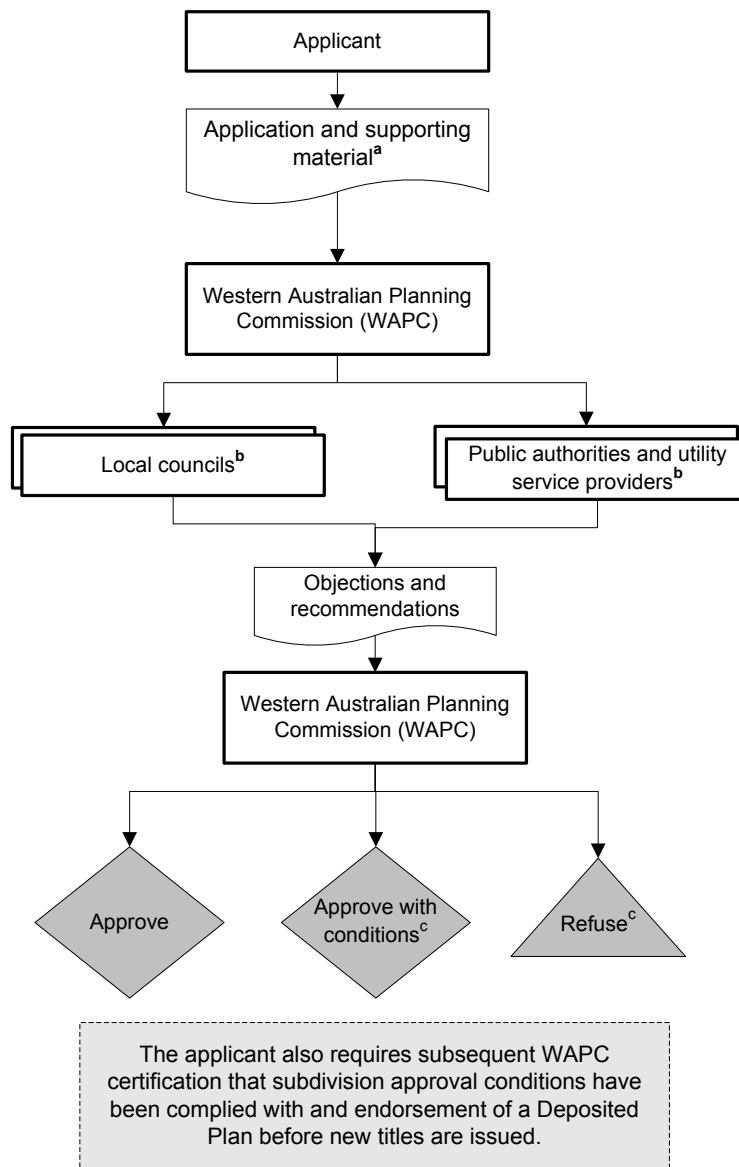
Applicant

Application and supporting material$^{a}$

Western Australian Planning Commission (WAPC)

Local councils$^{b}$

Public authorities and utility service providers$^{b}$

Objections and recommendations

Western Australian Planning Commission (WAPC)

Approve

Approve with conditions$^{c}$

Refuse$^{c}$

The applicant also requires subsequent WAPC certification that subdivision approval conditions have been complied with and endorsement of a Deposited Plan before new titles are issued.